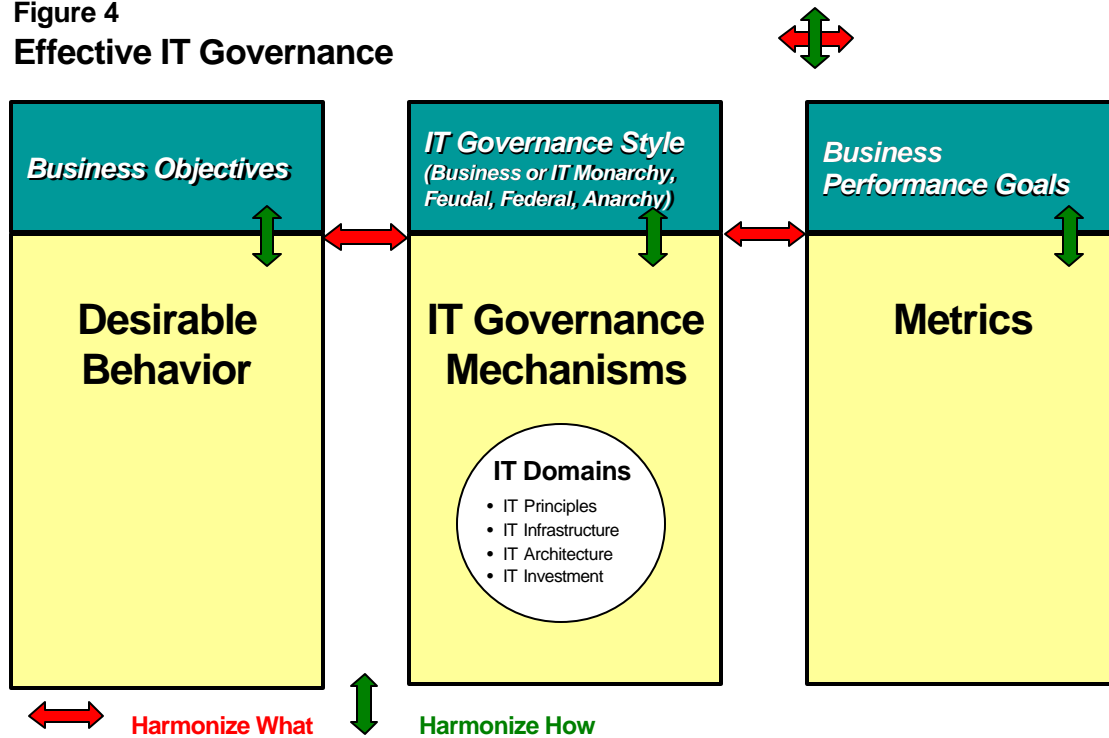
Figure 4
Effective IT Governance

Business Objectives

Desirable Behavior

IT Governance Style
(Business or IT Monarchy, Feudal, Federal, Anarchy)

IT Governance Mechanisms

IT Domains
• IT Principles
• IT Infrastructure
• IT Architecture
• IT Investment

Business Performance Goals

Metrics

Harmonize What

Harmonize How